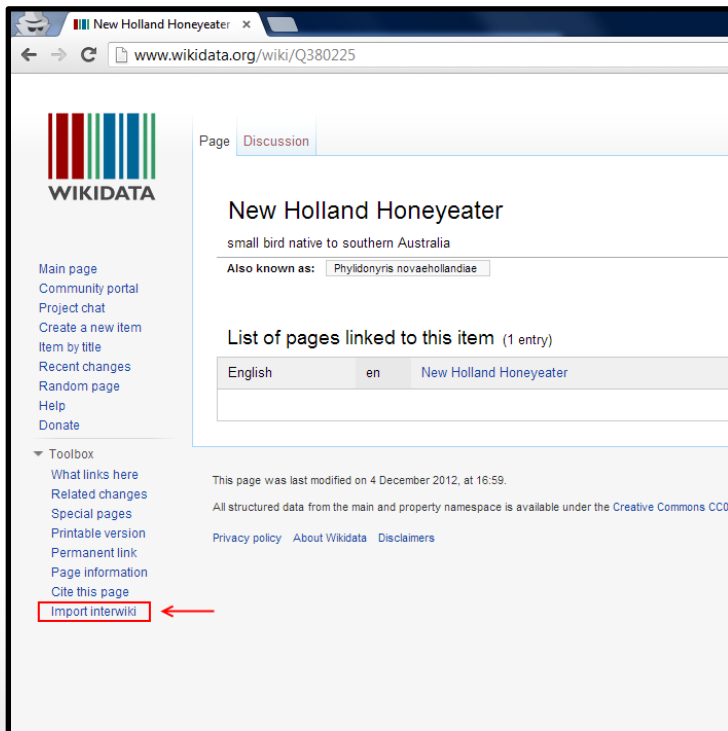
New Holland Honeyeater

www.wikidata.org/wiki/Q380225

WIKIDATA

Page Discussion

New Holland Honeyeater

small bird native to southern Australia

Also known as: Phylidonyris novaehollandiae

List of pages linked to this item (1 entry)

| English | en | New Holland Honeyeater |
|---|---|---|

Main page
Community portal
Project chat
Create a new item
Item by title
Recent changes
Random page
Help
Donate

Toolbox
What links here
Related changes
Special pages
Printable version
Permanent link
Page information
Cite this page
Import interwiki

This page was last modified on 4 December 2012, at 16:59.

All structured data from the main and property namespace is available under the Creative Commons CC0

Privacy policy About Wikidata Disclaimers